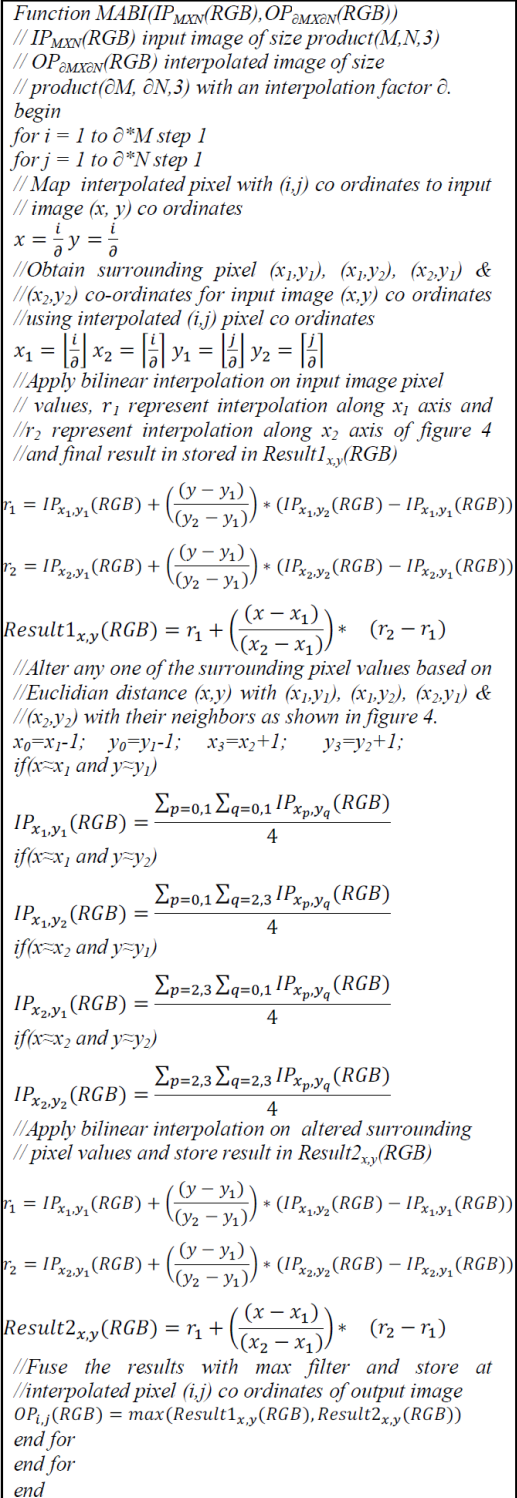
Function MABI($IP_{MXN}$(RGB),$OP_{\partial MX\partial N}$(RGB))
// $IP_{MXN}$(RGB) input image of size product(M,N,3)
// $OP_{\partial MX\partial N}$(RGB) interpolated image of size
// product(∂M, ∂N,3) with an interpolation factor ∂.
begin
for i = 1 to ∂*M step 1
for j = 1 to ∂*N step 1
// Map interpolated pixel with (i,j) co ordinates to input
// image (x, y) co ordinates
$x = \frac{i}{\partial}$ $y = \frac{i}{\partial}$
//Obtain surrounding pixel ($x_1$,$y_1$), ($x_1$,$y_2$), ($x_2$,$y_1$) &
//($x_2$,$y_2$) co-ordinates for input image (x,y) co ordinates
//using interpolated (i,j) pixel co ordinates
$x_1 = \left\lfloor\frac{i}{\partial}\right\rfloor$ $x_2 = \left\lceil\frac{i}{\partial}\right\rceil$ $y_1 = \left\lfloor\frac{j}{\partial}\right\rfloor$ $y_2 = \left\lceil\frac{j}{\partial}\right\rceil$
//Apply bilinear interpolation on input image pixel
// values, $r_1$ represent interpolation along $x_1$ axis and
//$r_2$ represent interpolation along $x_2$ axis of figure 4
//and final result in stored in $Result1_{x,y}$(RGB)
$r_1 = IP_{x_1,y_1}(RGB) + \left(\frac{(y-y_1)}{(y_2-y_1)}\right) * (IP_{x_1,y_2}(RGB) - IP_{x_1,y_1}(RGB))$
$r_2 = IP_{x_2,y_1}(RGB) + \left(\frac{(y-y_1)}{(y_2-y_1)}\right) * (IP_{x_2,y_2}(RGB) - IP_{x_2,y_1}(RGB))$
$Result1_{x,y}(RGB) = r_1 + \left(\frac{(x-x_1)}{(x_2-x_1)}\right) * \quad (r_2 - r_1)$
//Alter any one of the surrounding pixel values based on
//Euclidian distance (x,y) with ($x_1$,$y_1$), ($x_1$,$y_2$), ($x_2$,$y_1$) &
//($x_2$,$y_2$) with their neighbors as shown in figure 4.
$x_0$=$x_1$-1; $y_0$=$y_1$-1; $x_3$=$x_2$+1; $y_3$=$y_2$+1;
if(x≈$x_1$ and y≈$y_1$)
$IP_{x_1,y_1}(RGB) = \frac{\sum_{p=0,1}\sum_{q=0,1} IP_{x_p,y_q}(RGB)}{4}$
if(x≈$x_1$ and y≈$y_2$)
$IP_{x_1,y_2}(RGB) = \frac{\sum_{p=0,1}\sum_{q=2,3} IP_{x_p,y_q}(RGB)}{4}$
if(x≈$x_2$ and y≈$y_1$)
$IP_{x_2,y_1}(RGB) = \frac{\sum_{p=2,3}\sum_{q=0,1} IP_{x_p,y_q}(RGB)}{4}$
if(x≈$x_2$ and y≈$y_2$)
$IP_{x_2,y_2}(RGB) = \frac{\sum_{p=2,3}\sum_{q=2,3} IP_{x_p,y_q}(RGB)}{4}$
//Apply bilinear interpolation on altered surrounding
// pixel values and store result in $Result2_{x,y}$(RGB)
$r_1 = IP_{x_1,y_1}(RGB) + \left(\frac{(y-y_1)}{(y_2-y_1)}\right) * (IP_{x_1,y_2}(RGB) - IP_{x_1,y_1}(RGB))$
$r_2 = IP_{x_2,y_1}(RGB) + \left(\frac{(y-y_1)}{(y_2-y_1)}\right) * (IP_{x_2,y_2}(RGB) - IP_{x_2,y_1}(RGB))$
$Result2_{x,y}(RGB) = r_1 + \left(\frac{(x-x_1)}{(x_2-x_1)}\right) * \quad (r_2 - r_1)$
//Fuse the results with max filter and store at
//interpolated pixel (i,j) co ordinates of output image
$OP_{i,j}(RGB) = max(Result1_{x,y}(RGB), Result2_{x,y}(RGB))$
end for
end for
end